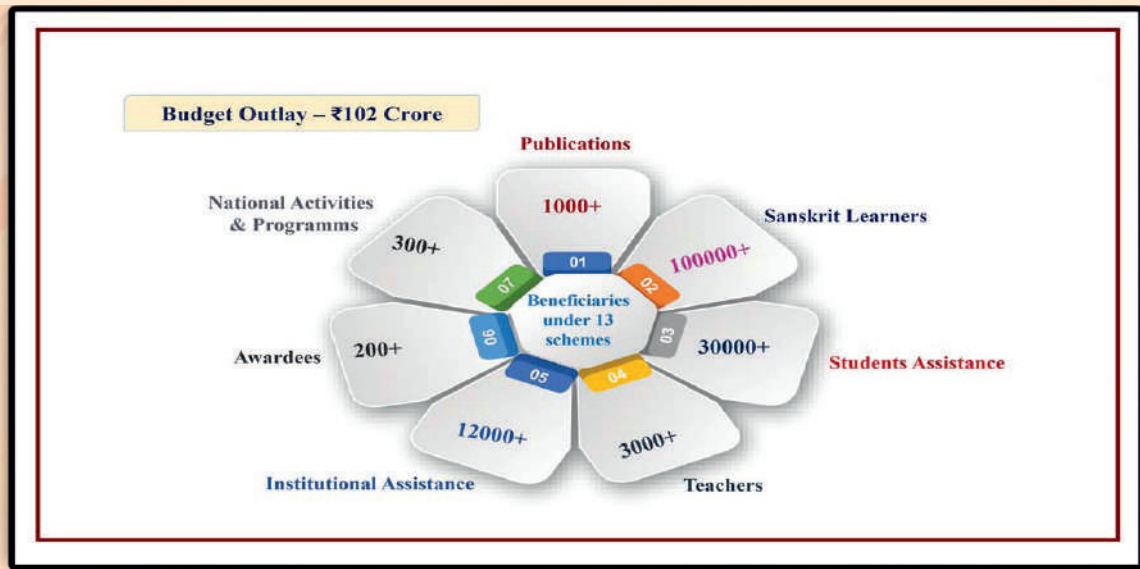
Budget Outlay – ₹102 Crore

Publications

1000+

01

Sanskrit Learners

100000+

02

03

30000+

Students Assistance

04

3000+

Teachers

05

12000+

Institutional Assistance

06

200+

Awardees

07

300+

National Activities & Programms

Beneficiaries under 13 schemes